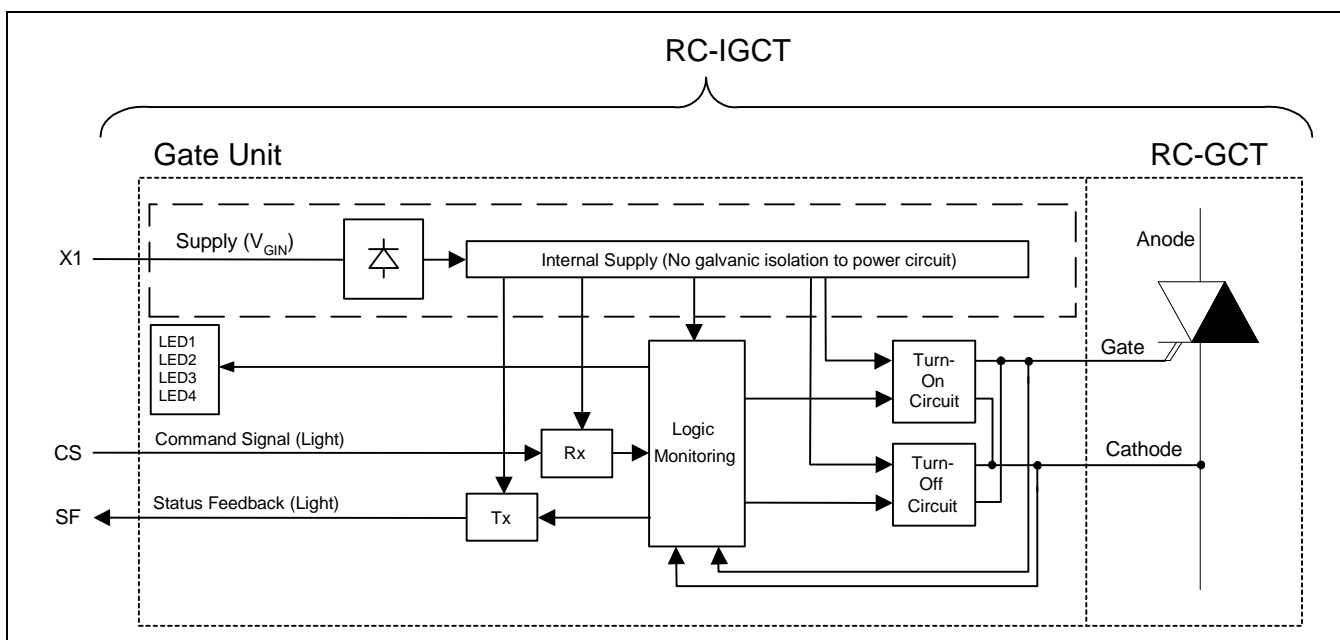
RC-IGCT

Gate Unit

RC-GCT

X1

Supply ($V_{GIN}$)

Internal Supply (No galvanic isolation to power circuit)

Anode

LED1
LED2
LED3
LED4

Gate

Turn-On Circuit

Logic Monitoring

CS

Command Signal (Light)

Rx

Cathode

Turn-Off Circuit

SF

Status Feedback (Light)

Tx